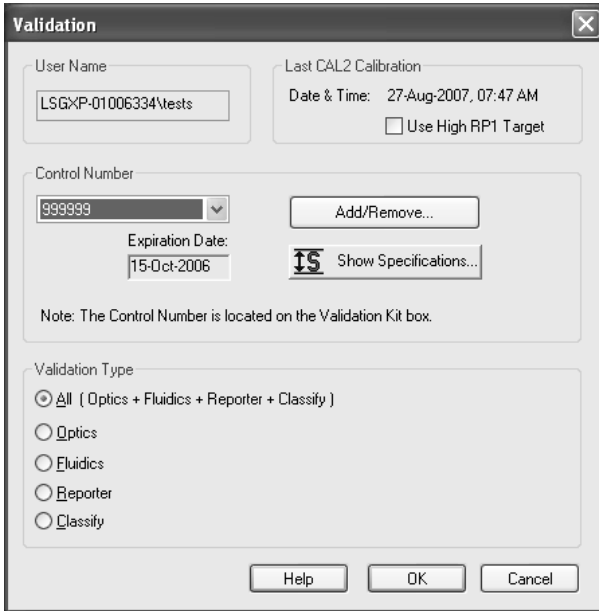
Validation

User Name

LSGXP-01006334\tests

Last CAL2 Calibration

Date & Time: 27-Aug-2007, 07:47 AM

Use High RP1 Target

Control Number

999999

Expiration Date:

15-Oct-2006

Add/Remove...

Show Specifications...

Note: The Control Number is located on the Validation Kit box.

Validation Type

All ( Optics + Fluidics + Reporter + Classify )

Optics

Fluidics

Reporter

Classify

Help

OK

Cancel